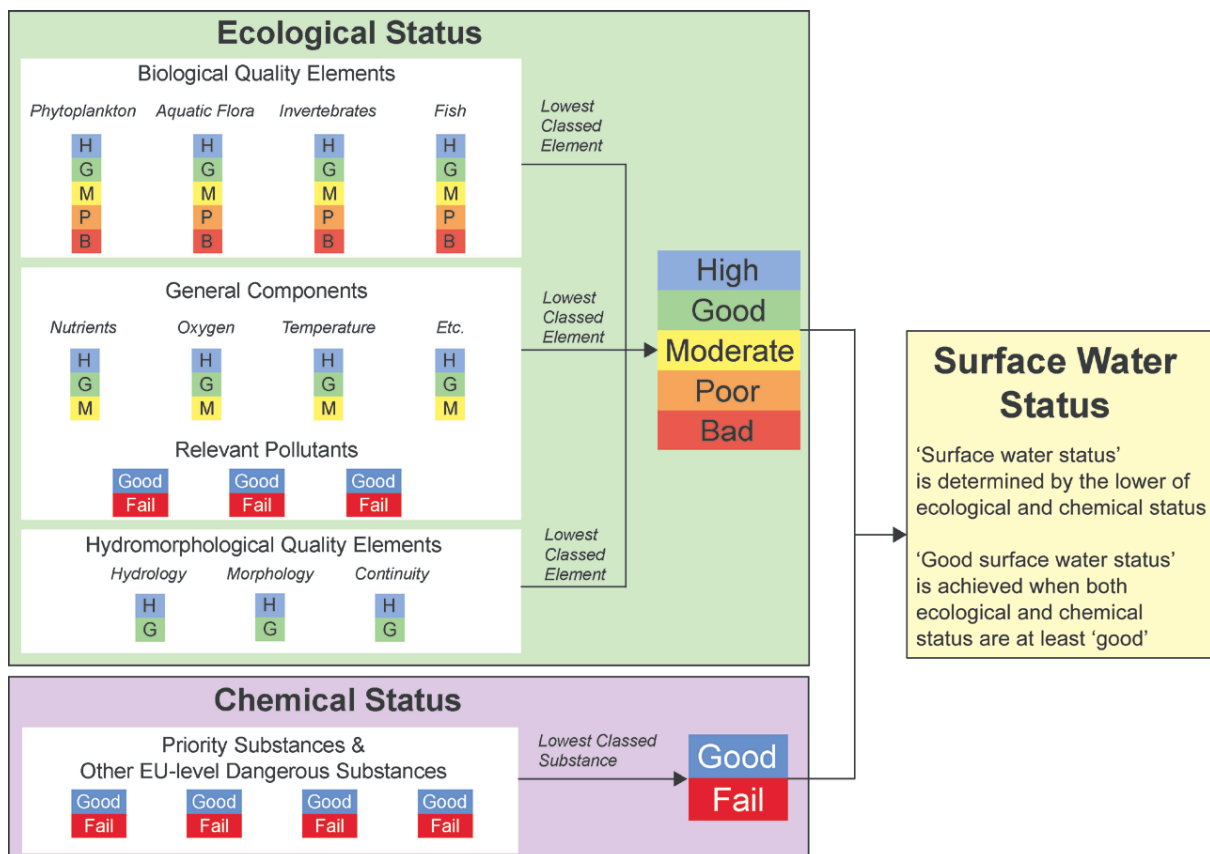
Ecological Status

Biological Quality Elements

Phytoplankton Aquatic Flora Invertebrates Fish

H G M P B H G M P B H G M P B H G M P B

Lowest Classed Element

General Components

Nutrients Oxygen Temperature Etc.

H G M H G M H G M H G M

Relevant Pollutants

Good Fail Good Fail Good Fail

Lowest Classed Element

Hydromorphological Quality Elements

Hydrology Morphology Continuity

H G H G H G

Lowest Classed Element

High
Good
Moderate
Poor
Bad

Surface Water Status

'Surface water status' is determined by the lower of ecological and chemical status

'Good surface water status' is achieved when both ecological and chemical status are at least 'good'

Chemical Status

Priority Substances & Other EU-level Dangerous Substances

Good Fail Good Fail Good Fail Good Fail

Lowest Classed Substance

Good
Fail